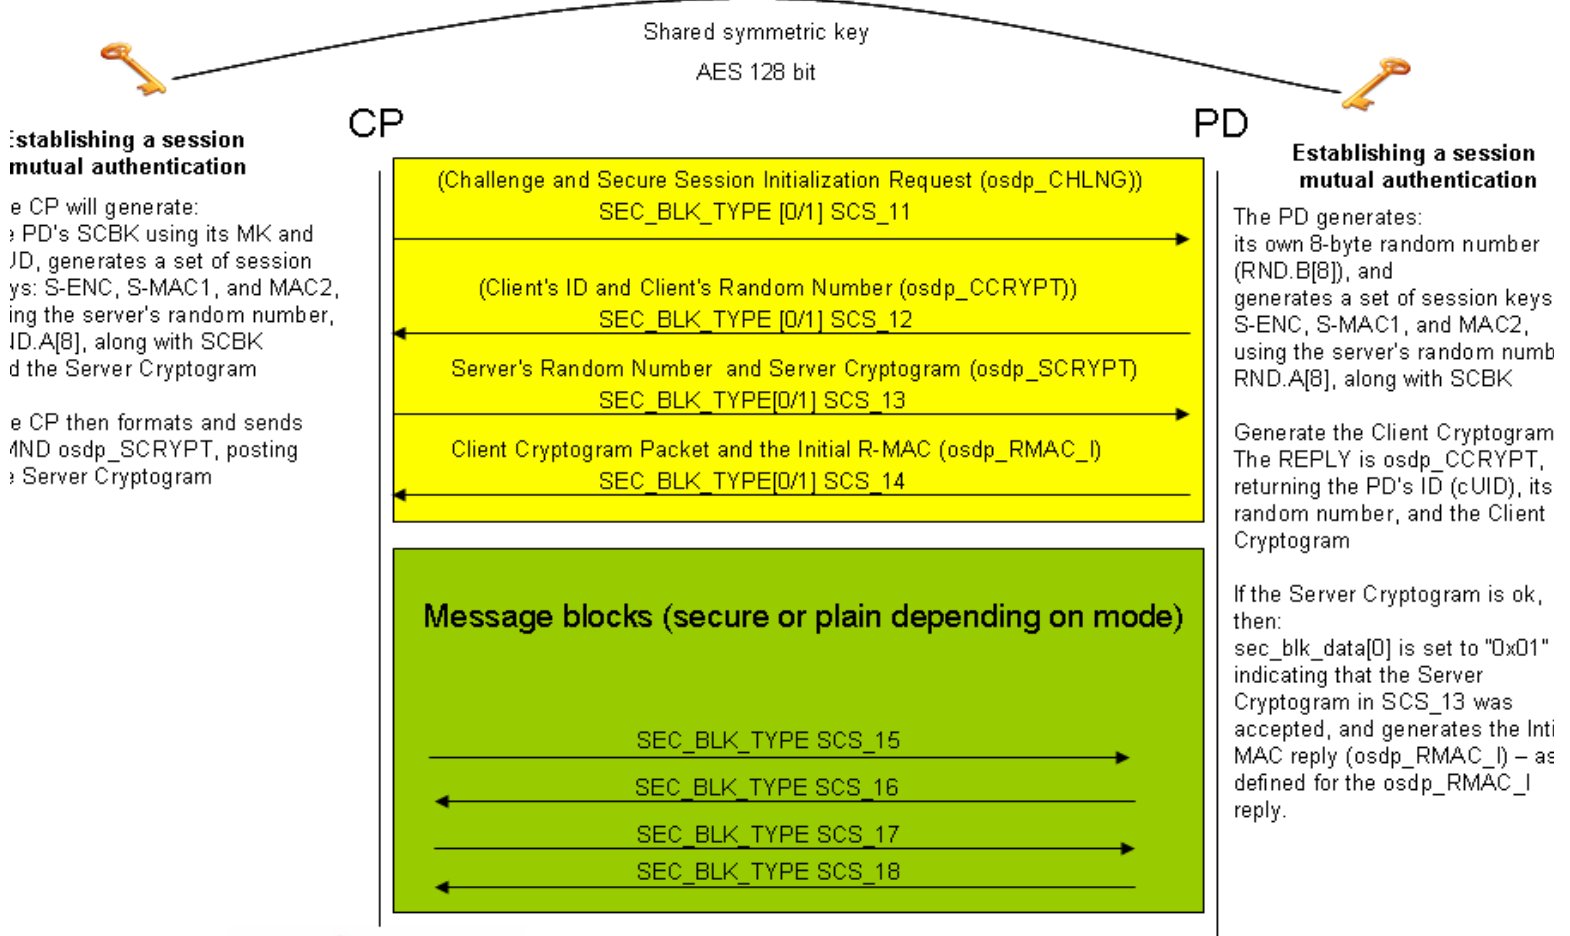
Shared symmetric key
AES 128 bit

CP

PD

:stablishing a session
mutual authentication

e CP will generate:
PD's SCBK using its MK and
JD, generates a set of session
ys: S-ENC, S-MAC1, and MAC2,
ing the server's random number,
ID.A[8], along with SCBK
d the Server Cryptogram

e CP then formats and sends
MND osdp_SCRYPT, posting
Server Cryptogram

(Challenge and Secure Session Initialization Request (osdp_CHLNG))
SEC_BLK_TYPE [0/1] SCS_11

(Client's ID and Client's Random Number (osdp_CCRYPT))
SEC_BLK_TYPE [0/1] SCS_12

Server's Random Number and Server Cryptogram (osdp_SCRYPT)
SEC_BLK_TYPE[0/1] SCS_13

Client Cryptogram Packet and the Initial R-MAC (osdp_RMAC_I)
SEC_BLK_TYPE[0/1] SCS_14

Message blocks (secure or plain depending on mode)

SEC_BLK_TYPE SCS_15
SEC_BLK_TYPE SCS_16
SEC_BLK_TYPE SCS_17
SEC_BLK_TYPE SCS_18

Establishing a session
mutual authentication

The PD generates:
its own 8-byte random number (RND.B[8]), and
generates a set of session keys
S-ENC, S-MAC1, and MAC2,
using the server's random numb
RND.A[8], along with SCBK

Generate the Client Cryptogram
The REPLY is osdp_CCRYPT, returning the PD's ID (cUID), its random number, and the Client Cryptogram

If the Server Cryptogram is ok, then:
sec_blk_data[0] is set to "0x01" indicating that the Server Cryptogram in SCS_13 was accepted, and generates the Inti MAC reply (osdp_RMAC_I) – as defined for the osdp_RMAC_I reply.